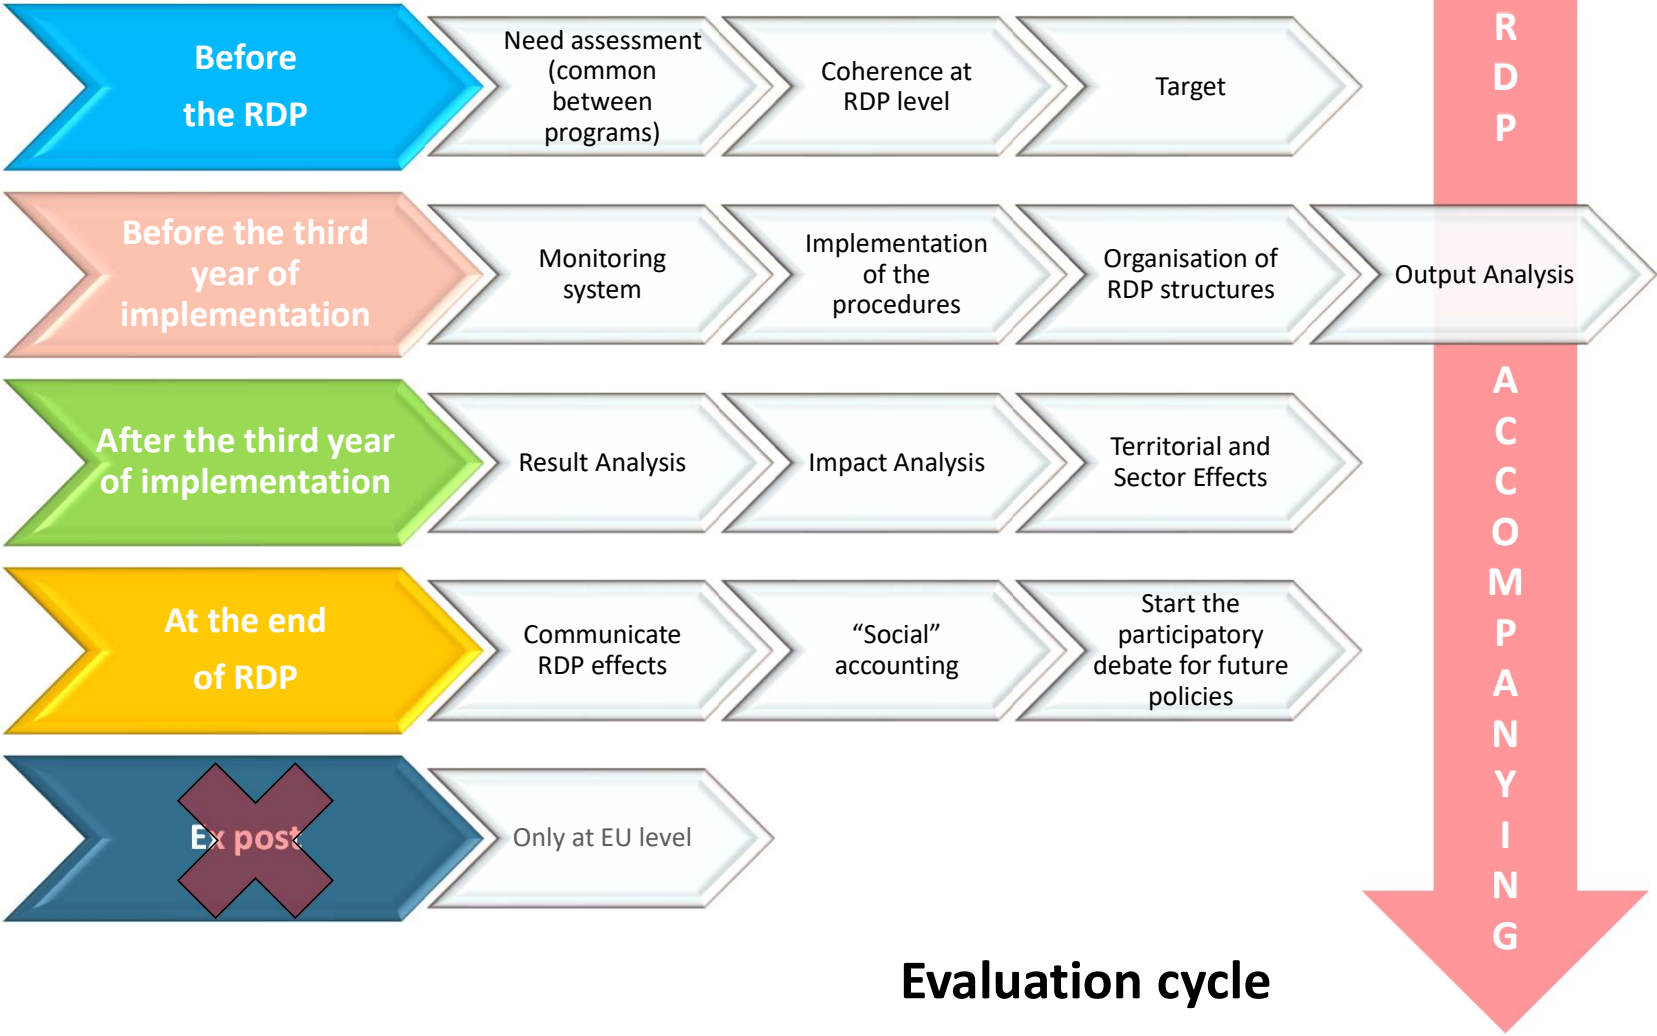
Before the RDP

Need assessment (common between programs)

Coherence at RDP level

Target

R D P

Before the third year of implementation

Monitoring system

Implementation of the procedures

Organisation of RDP structures

Output Analysis

A C C O M P A N Y I N G

After the third year of implementation

Result Analysis

Impact Analysis

Territorial and Sector Effects

At the end of RDP

Communicate RDP effects

“Social” accounting

Start the participatory debate for future policies

Ex post

Only at EU level

Evaluation cycle